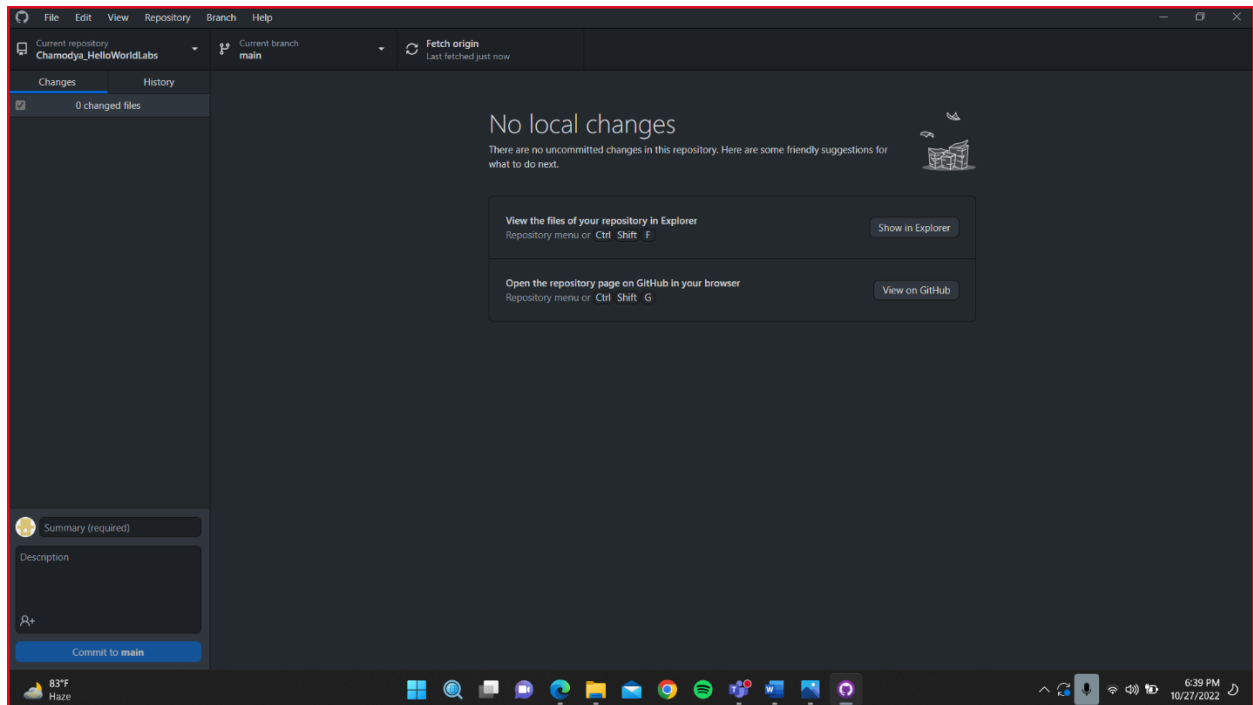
File Edit View Repository Branch Help

Current repository
Chamodya_HelloWorldLabs

Current branch
main

Fetch origin
Last fetched just now

Changes History

0 changed files

No local changes

There are no uncommitted changes in this repository. Here are some friendly suggestions for what to do next.

View the files of your repository in Explorer
Repository menu or Ctrl Shift F

Show in Explorer

Open the repository page on GitHub in your browser
Repository menu or Ctrl Shift G

View on GitHub

Summary (required)

Description

Commit to main

83°F
Haze

6:39 PM
10/27/2022